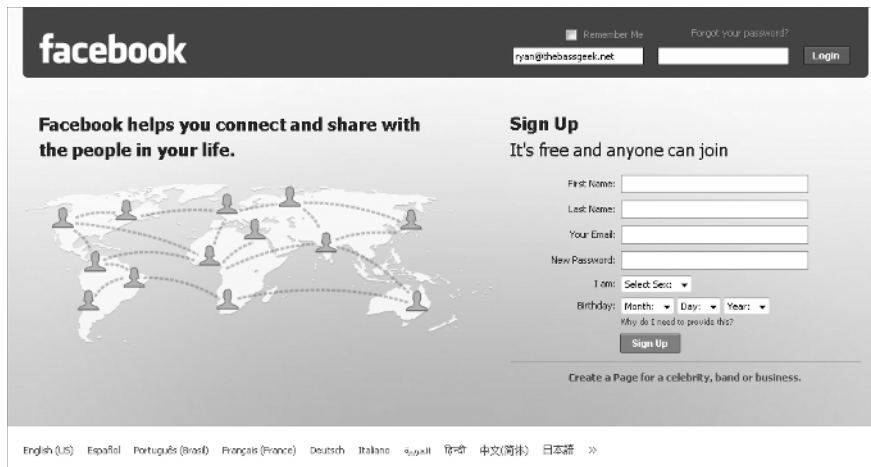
facebook

Remember Me

Forgot your password?

ryan@thebassgeek.net

Login

Facebook helps you connect and share with the people in your life.

Sign Up

It's free and anyone can join

First Name:

Last Name:

Your Email:

New Password:

I am: Select Sex:

Birthday: Month: Day: Year:

Why do I need to provide this?

Sign Up

Create a Page for a celebrity, band or business.

English (US) Español Português (Brasil) Français (France) Deutsch Italiano العربية हिन्दी 中文(简体) 日本語 »